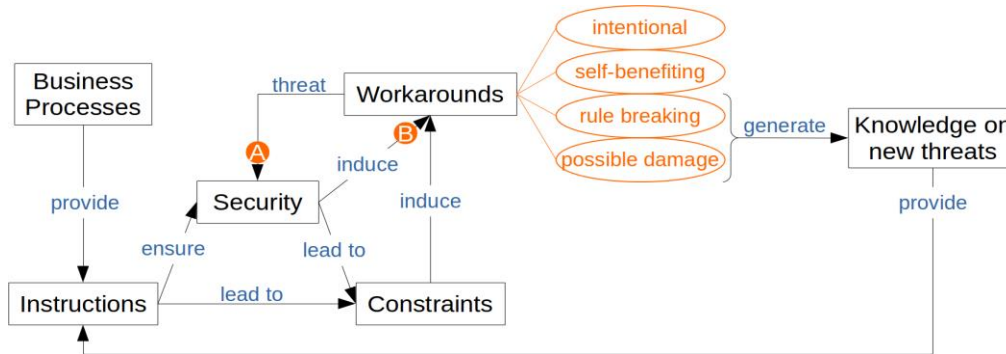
Business Processes

threat

Workarounds

intentional

self-benefiting

rule breaking

possible damage

generate

Knowledge or new threats

A

B

induce

Security

induce

provide

provide

ensure

lead to

lead to

Instructions

Constraints